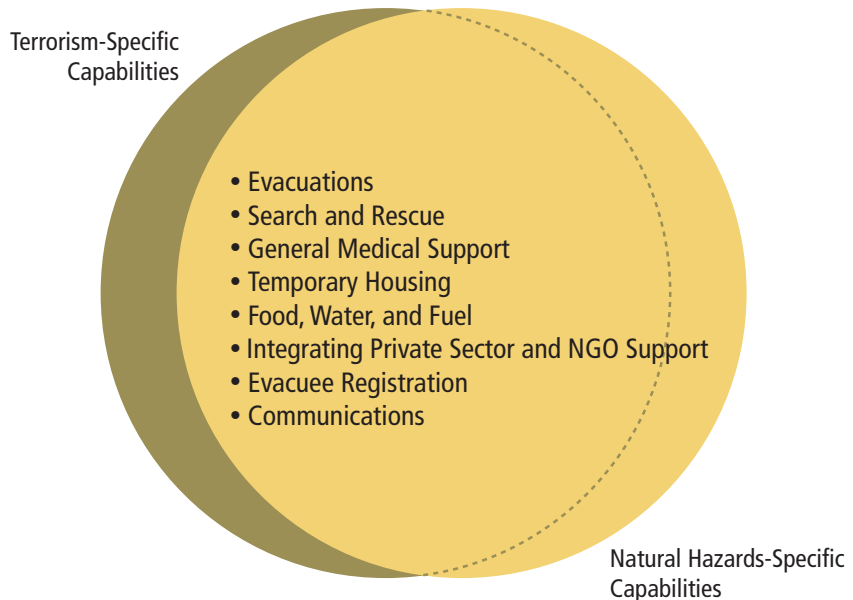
Terrorism-Specific Capabilities

• Evacuations
• Search and Rescue
• General Medical Support
• Temporary Housing
• Food, Water, and Fuel
• Integrating Private Sector and NGO Support
• Evacuee Registration
• Communications

Natural Hazards-Specific Capabilities